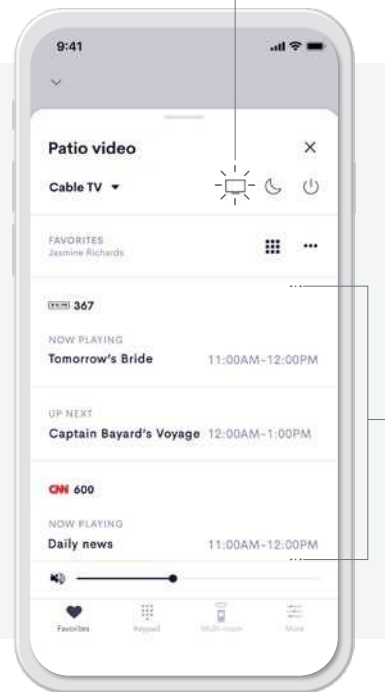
9:41

Patio video

Cable TV ▾

FAVORITES
Jasmine Richards

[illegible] 367

NOW PLAYING
Tomorrow's Bride 11:00AM–12:00PM

UP NEXT
Captain Bayard's Voyage 12:00AM–1:00PM

CNN 600

NOW PLAYING
Daily news 11:00AM–12:00PM

Favorites Keypad Multi-room More